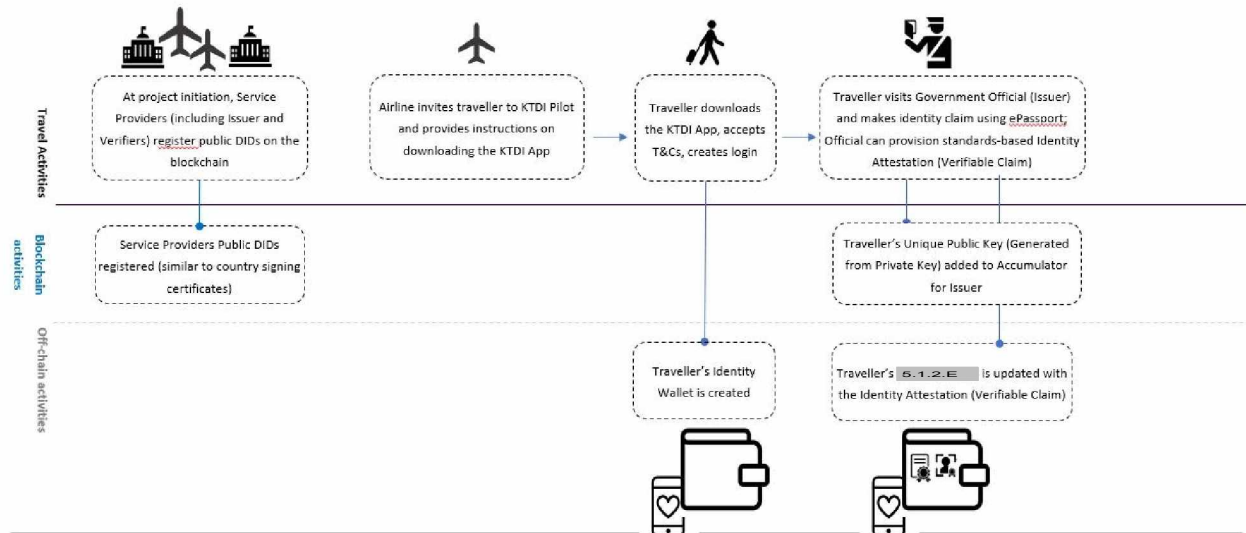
Travel Activities

At project initiation, Service Providers (including Issuer and Verifiers) register public DIDs on the blockchain

Airline invites traveller to KTDI Pilot and provides instructions on downloading the KTDI App

Traveller downloads the KTDI App, accepts T&Cs, creates login

Traveller visits Government Official (Issuer) and makes identity claim using ePassport; Official can provision standards-based Identity Attestation (Verifiable Claim)

Blockchain activities

Service Providers Public DIDs registered (similar to country signing certificates)

Traveller's Unique Public Key (Generated from Private Key) added to Accumulator for Issuer

Off-chain activities

Traveller's Identity Wallet is created

Traveller's 5.1.2.E is updated with the Identity Attestation (Verifiable Claim)